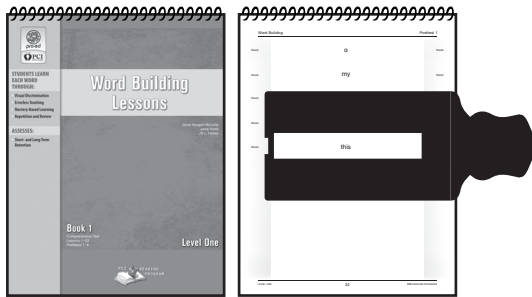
pro-ed

PCI

STUDENTS LEARN EACH WORD THROUGH:

Visual Discrimination

Errorless Teaching

Mastery-Based Learning

Repetition and Review

ASSESSES:

Short- and Long-Term Retention

Word Building Lessons

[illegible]

Book 1

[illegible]

Level One

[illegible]

Word Building

Posttest 1

a

my

this

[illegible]

32

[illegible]